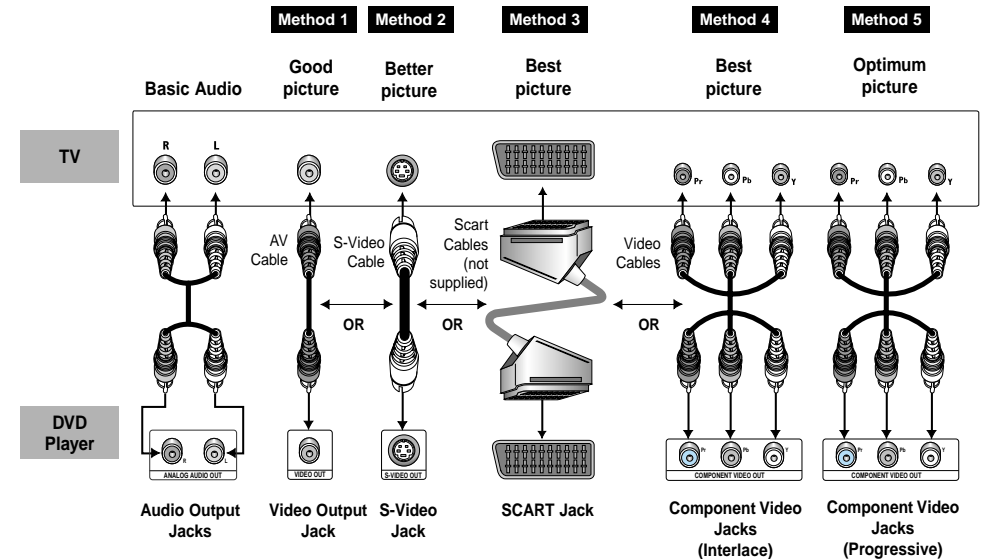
Method 1 Method 2 Method 3 Method 4 Method 5

Basic Audio

Good picture

Better picture

Best picture

Best picture

Optimum picture

TV

R L

Pr Pb Y

Pr Pb Y

AV Cable

S-Video Cable

Scart Cables (not supplied)

Video Cables

OR

OR

OR

DVD Player

R L
ANALOG AUDIO OUT

VIDEO OUT

S-VIDEO OUT

Pr Pb Y
COMPONENT VIDEO OUT

Pr Pb Y
COMPONENT VIDEO OUT

Audio Output Jacks

Video Output Jack

S-Video Jack

SCART Jack

Component Video Jacks (Interlace)

Component Video Jacks (Progressive)